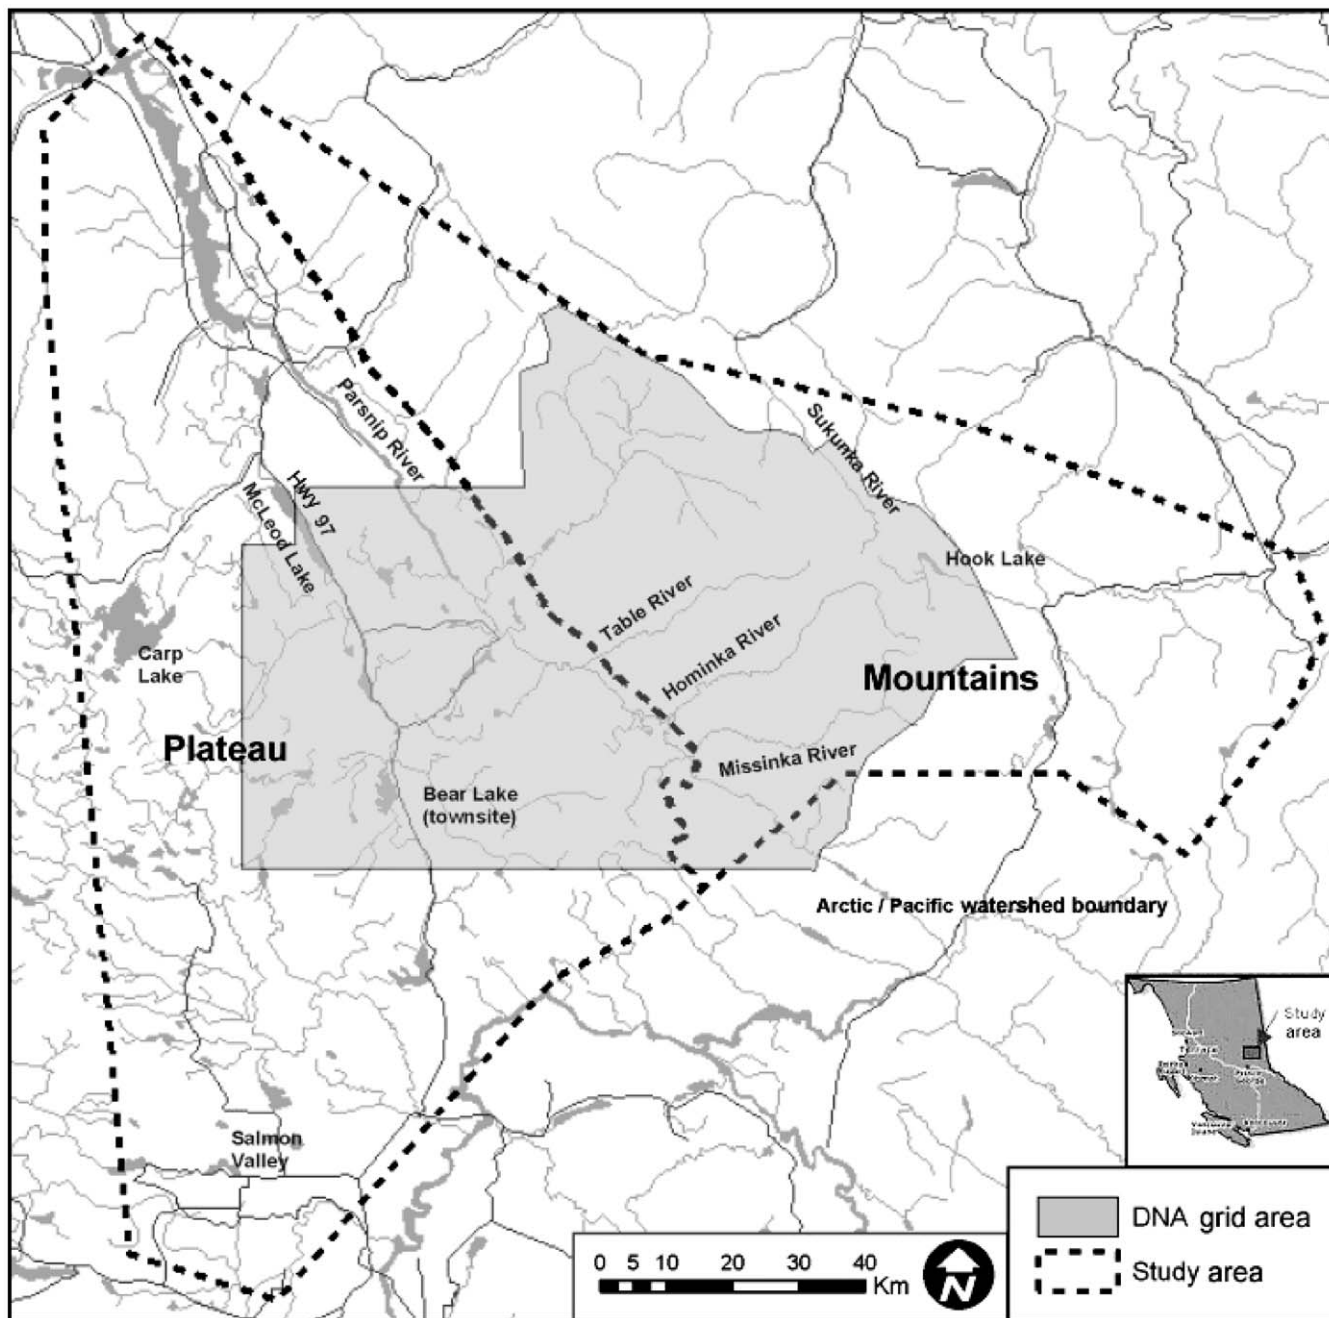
Parsnip River

Hwy 97

McLeod Lake

Sukunka River

Hook Lake

Table River

Hominka River

Mountains

Carp Lake

Plateau

Missinka River

Bear Lake (townsite)

Arctic / Pacific watershed boundary

Study area

Salmon Valley

0 5 10 20 30 40 Km

N

DNA grid area

Study area